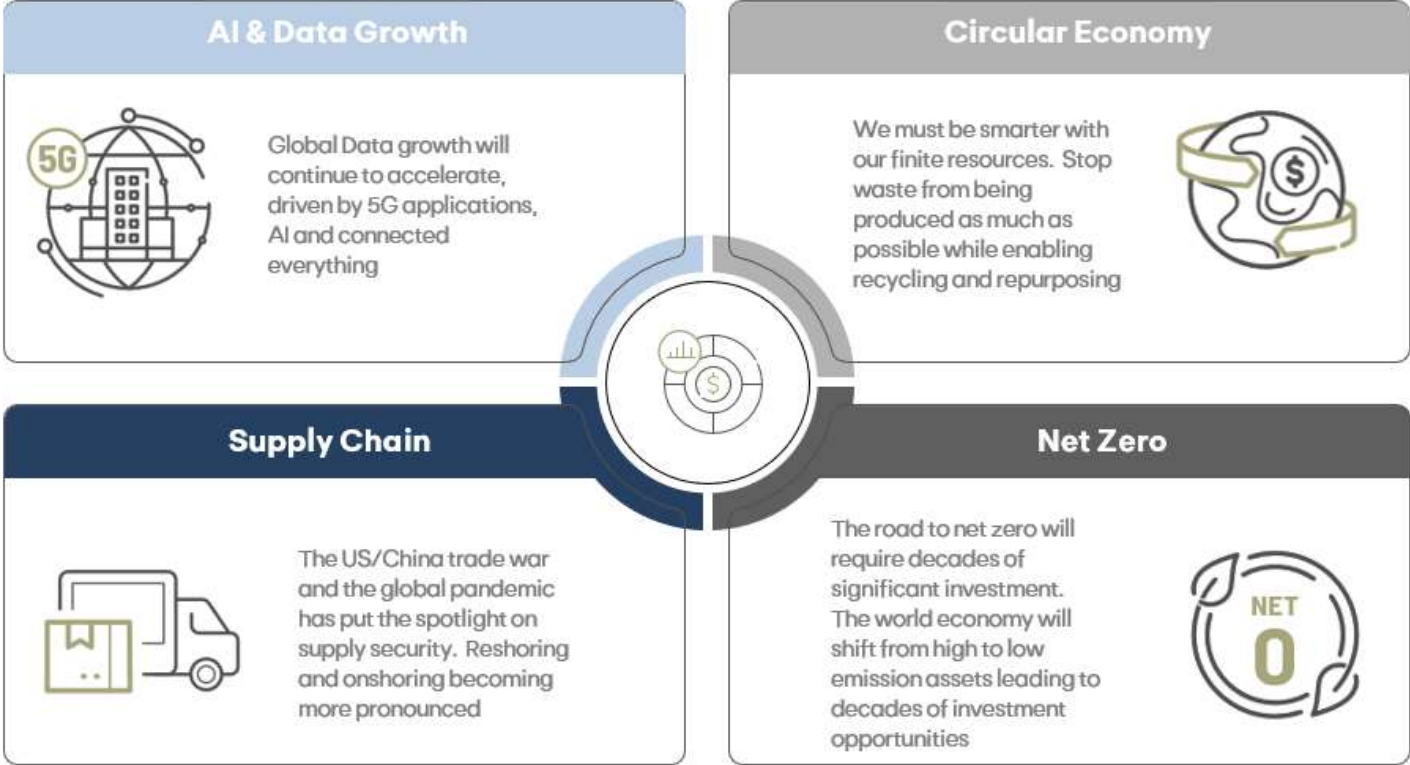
AI & Data Growth

5G

Global Data growth will continue to accelerate, driven by 5G applications, AI and connected everything

Circular Economy

We must be smarter with our finite resources. Stop waste from being produced as much as possible while enabling recycling and repurposing

$

$

Supply Chain

The US/China trade war and the global pandemic has put the spotlight on supply security. Reshoring and onshoring becoming more pronounced

Net Zero

The road to net zero will require decades of significant investment. The world economy will shift from high to low emission assets leading to decades of investment opportunities

NET 0